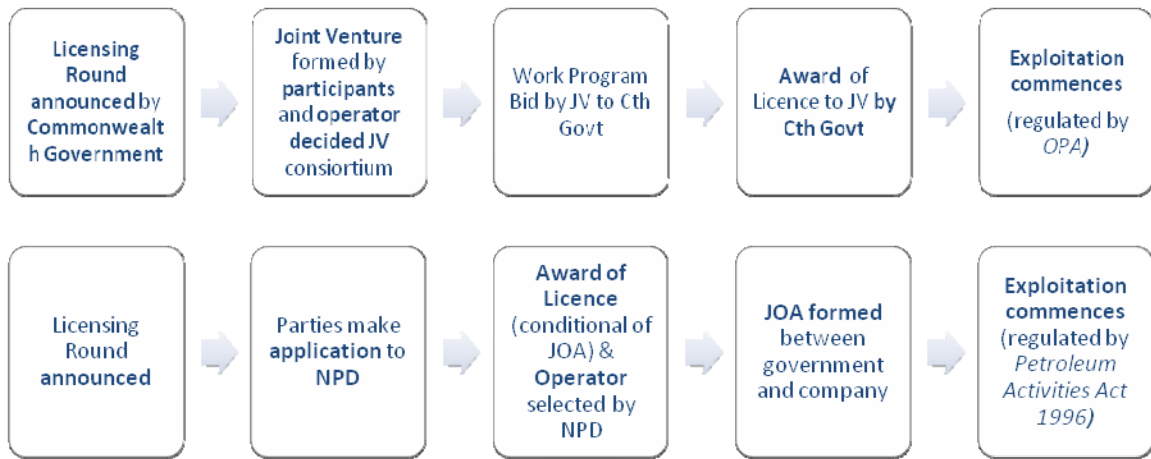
Licensing Round announced by Commonwealth Government

Joint Venture formed by participants and operator decided JV consiortium

Work Program Bid by JV to Cth Govt

Award of Licence to JV by Cth Govt

Exploitation commences (regulated by OPA)

Licensing Round announced

Parties make application to NPD

Award of Licence (conditional of JOA) & Operator selected by NPD

JOA formed between government and company

Exploitation commences (regulated by Petroleum Activities Act 1996)